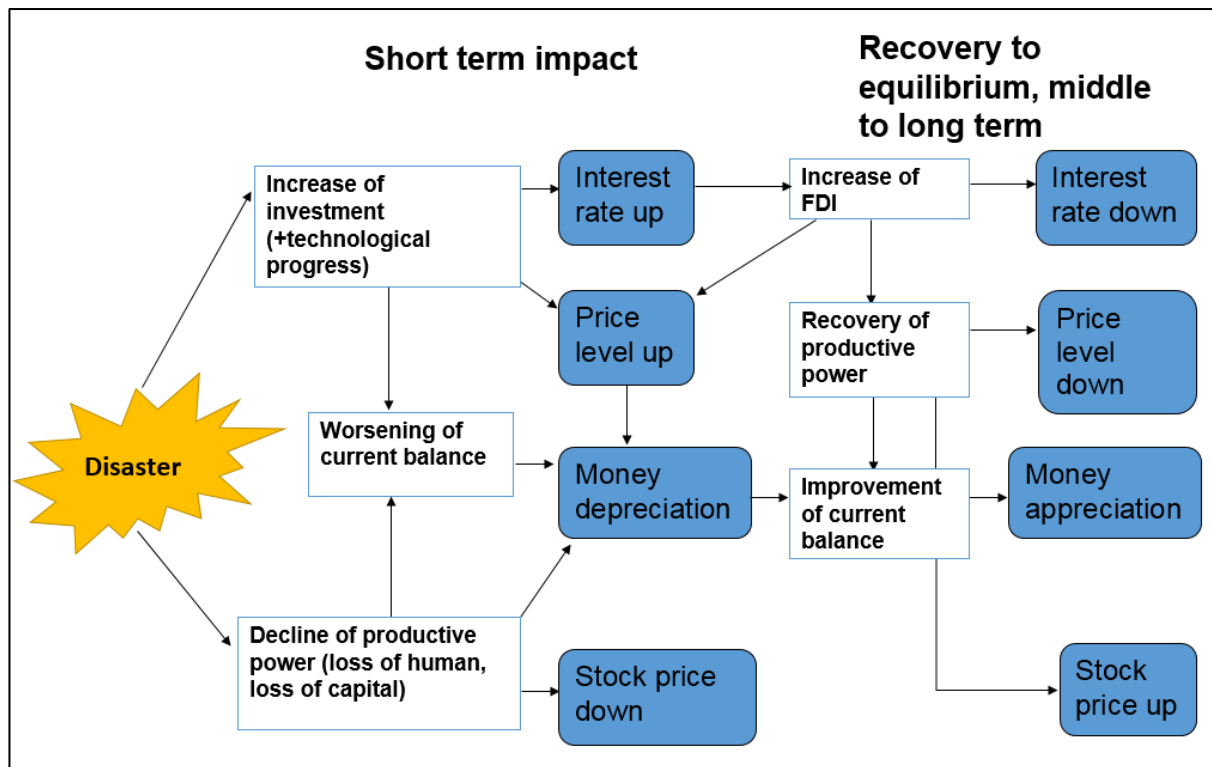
Short term impact

Recovery to equilibrium, middle to long term

Increase of investment (+technological progress)

Interest rate up

Increase of FDI

Interest rate down

Price level up

Recovery of productive power

Price level down

Disaster

Worsening of current balance

Money depreciation

Improvement of current balance

Money appreciation

Decline of productive power (loss of human, loss of capital)

Stock price down

Stock price up